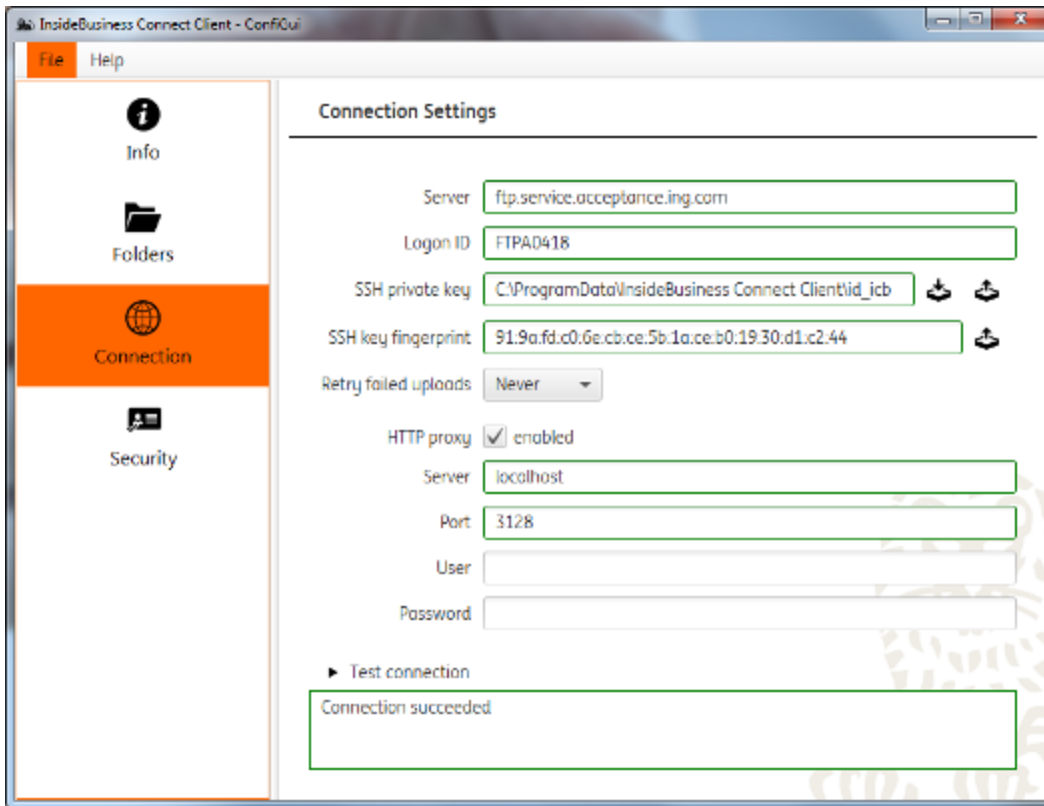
InsideBusiness Connect Client - ConfiGui

File Help

Info

Folders

Connection

Security

Connection Settings

Server ftp.service.acceptance.ing.com

Logon ID FTPA0418

SSH private key C:\ProgramData\InsideBusiness Connect Client\id_icb

SSH key fingerprint 91.9a.fd.c0.6e.cb.ce.5b.1a.ce.b0.19.30.d1.c2.44

Retry failed uploads Never

HTTP proxy enabled

Server localhost

Port 3128

User

Password

Test connection

Connection succeeded